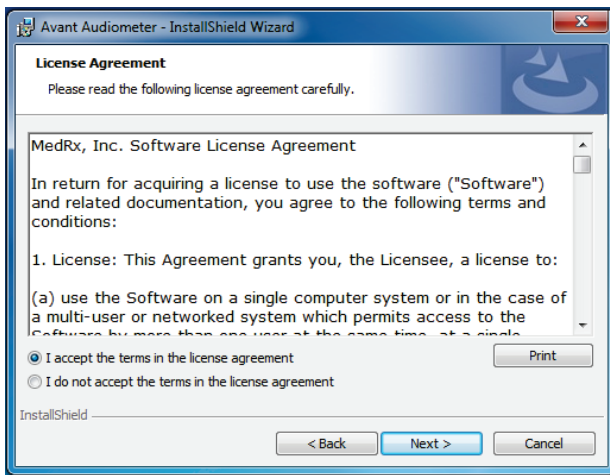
Avant Audiometer - InstallShield Wizard

License Agreement

Please read the following license agreement carefully.

MedRx, Inc. Software License Agreement

In return for acquiring a license to use the software ("Software") and related documentation, you agree to the following terms and conditions:

1. License: This Agreement grants you, the Licensee, a license to:

(a) use the Software on a single computer system or in the case of a multi-user or networked system which permits access to the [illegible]

I accept the terms in the license agreement

I do not accept the terms in the license agreement

Print

InstallShield

< Back

Next >

Cancel